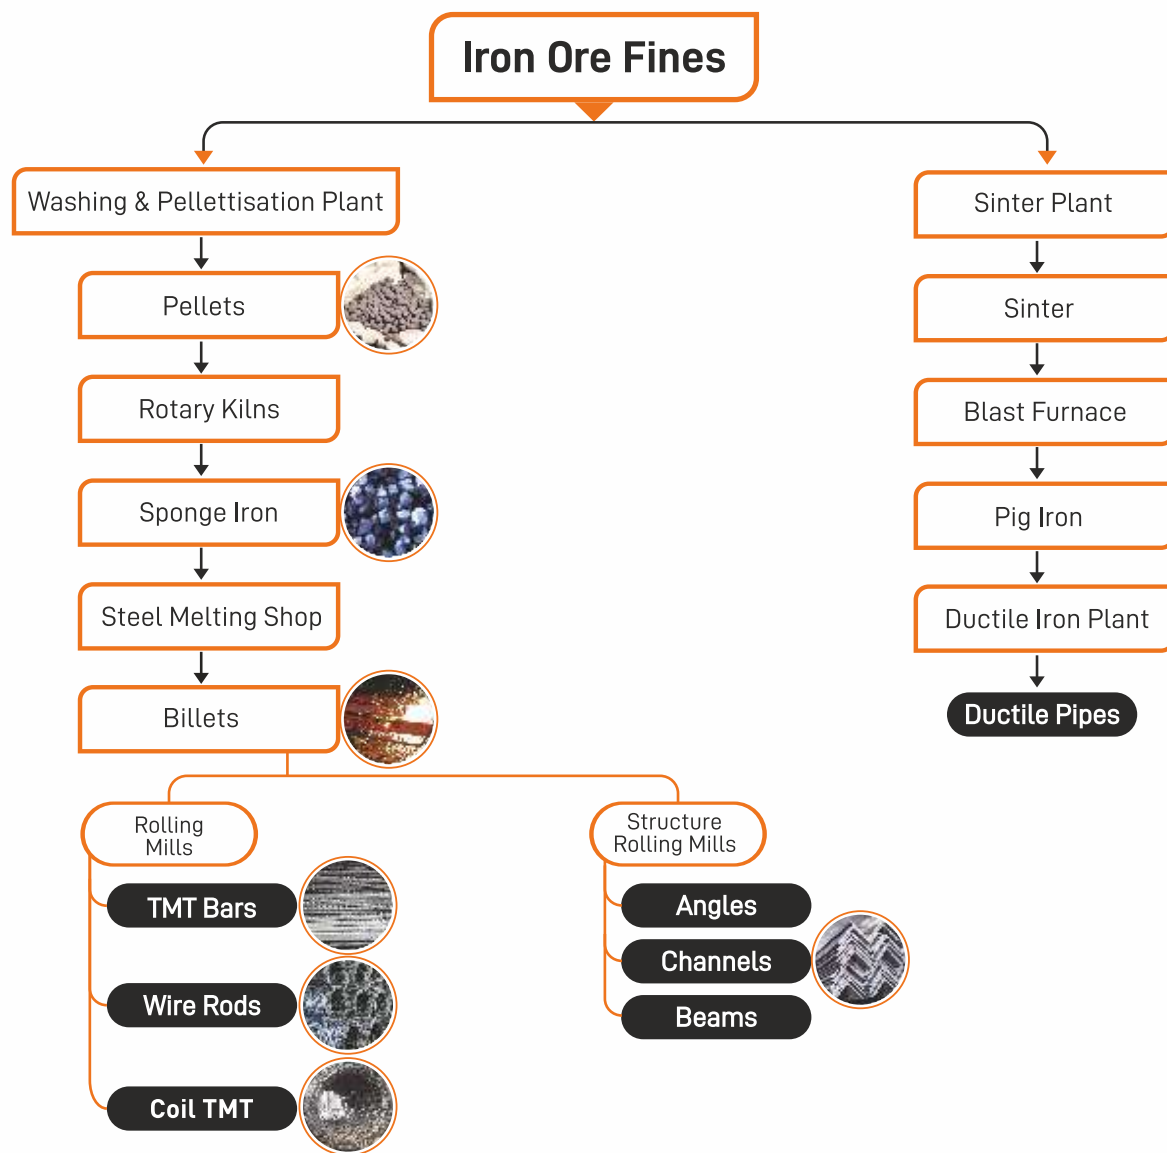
Iron Ore Fines

Washing & Pellettisation Plant

Pellets

Rotary Kilns

Sponge Iron

Steel Melting Shop

Billets

Rolling Mills

TMT Bars

Wire Rods

Coil TMT

Structure Rolling Mills

Angles

Channels

Beams

Sinter Plant

Sinter

Blast Furnace

Pig Iron

Ductile Iron Plant

Ductile Pipes